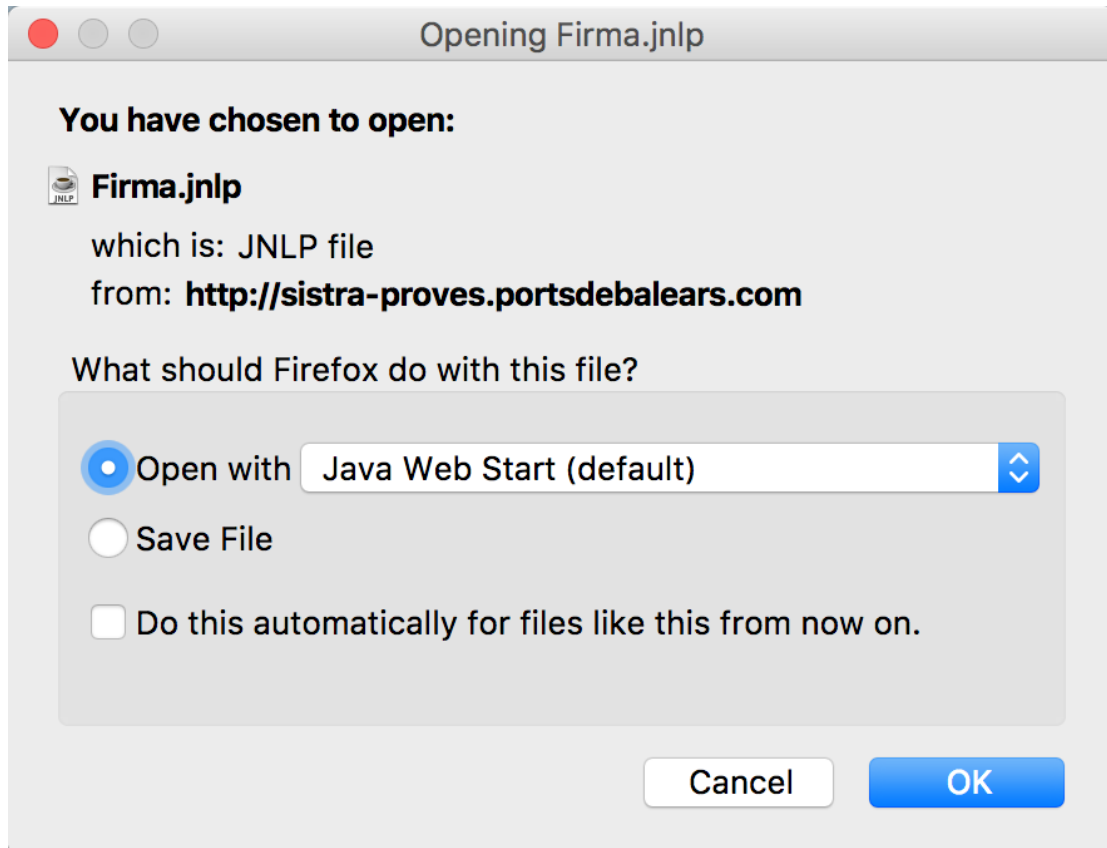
Opening Firma.jnlp

You have chosen to open:

JNLP

Firma.jnlp

which is: JNLP file

from: http://sistra-proves.portsdebalears.com

What should Firefox do with this file?

Open with Java Web Start (default)

Save File

Do this automatically for files like this from now on.

Cancel

OK